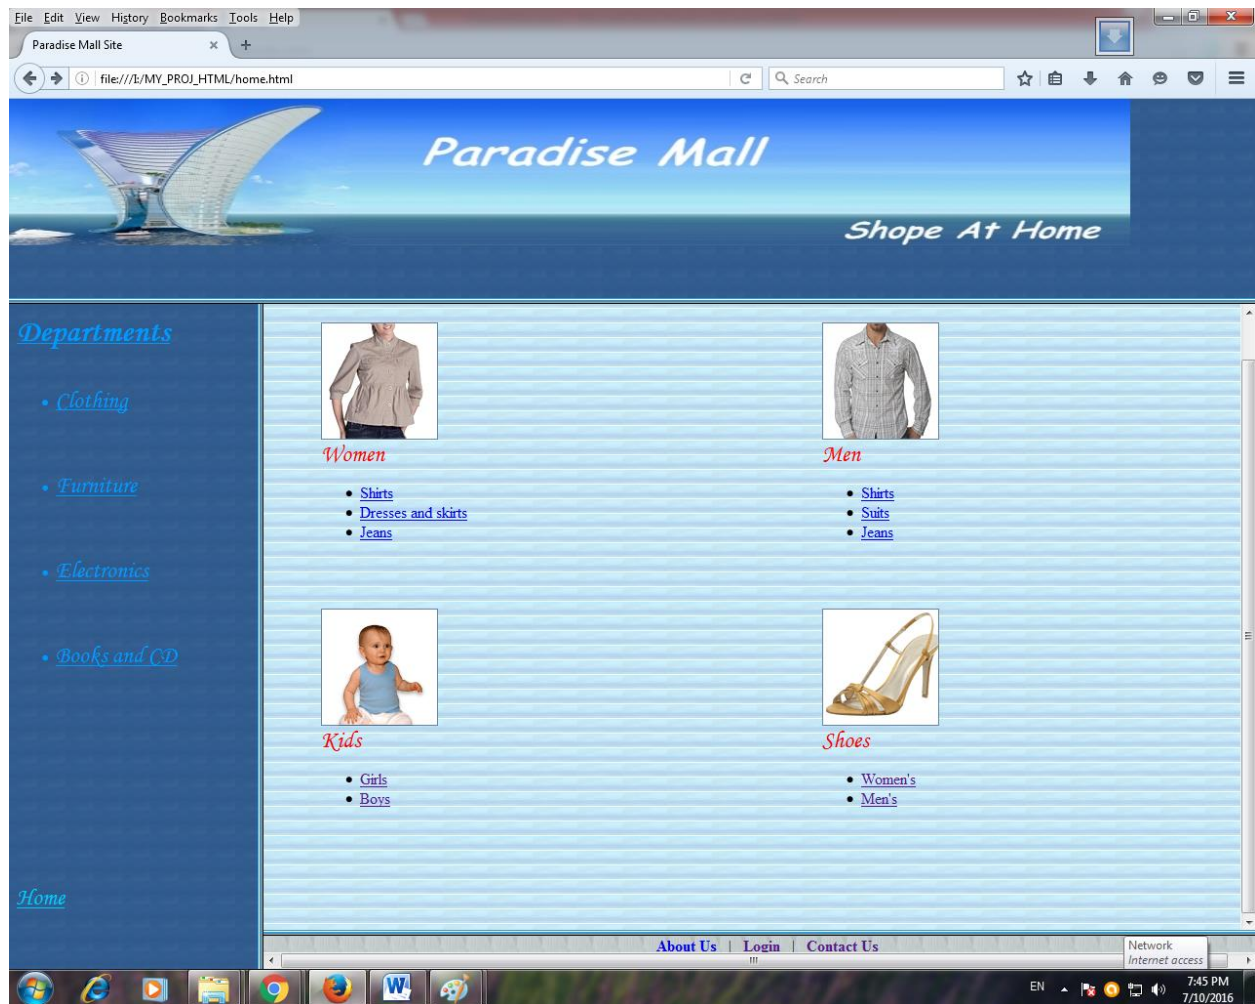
File Edit View History Bookmarks Tools Help

Paradise Mall Site

file:///I:/MY_PROJ_HTML/home.html

Search

Paradise Mall

Shope At Home

Departments

• Clothing

• Furniture

• Electronics

• Books and CD

Home

Women

- Shirts
- Dresses and skirts
- Jeans

Men

- Shirts
- Suits
- Jeans

Kids

- Girls
- Boys

Shoes

- Women's
- Men's

About Us | Login | Contact Us

Network
Internet access

EN

7:45 PM
7/10/2016